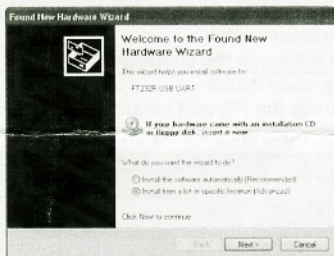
Found New Hardware Wizard

Welcome to the Found New Hardware Wizard

This wizard helps you install software for:

FT232R USB UART

If your hardware came with an installation CD or floppy disk, insert it now.

What do you want the wizard to do?

Install the software automatically (Recommended)

Install from a list or specific location (Advanced)

Click Next to continue.

< Back Next > Cancel